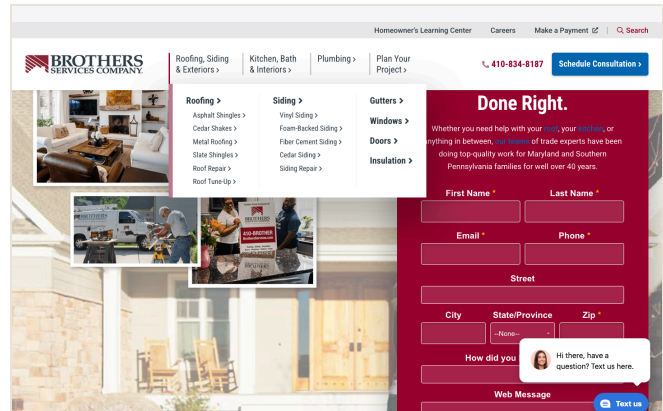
Homeowner's Learning Center Careers Make a Payment Search

BROTHERS SERVICES COMPANY.

Roofing, Siding & Exteriors > Kitchen, Bath & Interiors > Plumbing > Plan Your Project >

410-834-8187 Schedule Consultation >

Roofing >
Asphalt Shingles >
Cedar Shakes >
Metal Roofing >
Slate Shingles >
Roof Repair >
Roof Tune-Up >

Siding >
Vinyl Siding >
Foam-Backed Siding >
Fiber Cement Siding >
Cedar Siding >
Siding Repair >

Gutters >
Windows >
Doors >
Insulation >

Done Right.

Whether you need help with your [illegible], your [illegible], or anything in between, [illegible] of trade experts have been doing top-quality work for Maryland and Southern Pennsylvania families for well over 40 years.

First Name * Last Name *

Email * Phone *

Street

City State/Province Zip *

--None--

How did you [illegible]

Web Message

Hi there, have a question? Text us here.

Text us

410-BROTHER